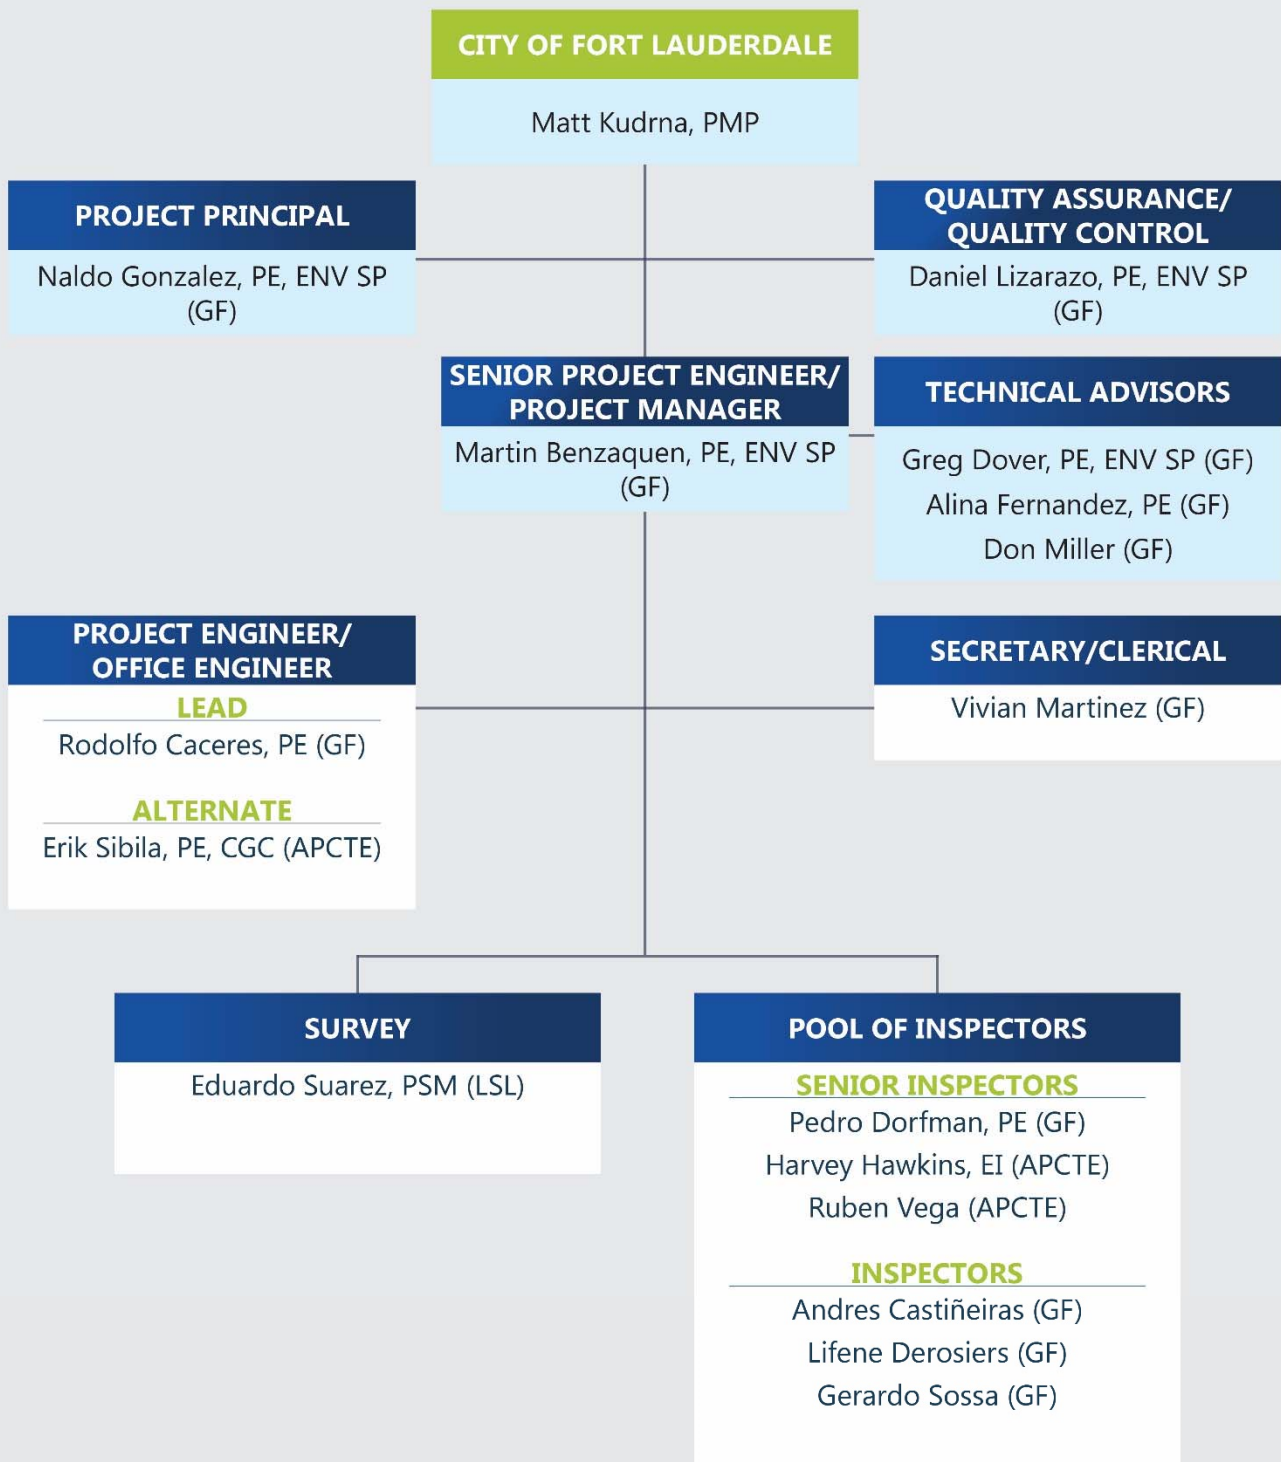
CITY OF FORT LAUDERDALE

Matt Kudrna, PMP

PROJECT PRINCIPAL

Naldo Gonzalez, PE, ENV SP (GF)

QUALITY ASSURANCE/ QUALITY CONTROL

Daniel Lizarazo, PE, ENV SP (GF)

SENIOR PROJECT ENGINEER/ PROJECT MANAGER

Martin Benzaquen, PE, ENV SP (GF)

TECHNICAL ADVISORS

Greg Dover, PE, ENV SP (GF)
Alina Fernandez, PE (GF)
Don Miller (GF)

PROJECT ENGINEER/ OFFICE ENGINEER

LEAD

Rodolfo Caceres, PE (GF)

ALTERNATE

Erik Sibila, PE, CGC (APCTE)

SECRETARY/CLERICAL

Vivian Martinez (GF)

SURVEY

Eduardo Suarez, PSM (LSL)

POOL OF INSPECTORS

SENIOR INSPECTORS

Pedro Dorfman, PE (GF)
Harvey Hawkins, EI (APCTE)
Ruben Vega (APCTE)

INSPECTORS

Andres Castiñeiras (GF)
Lifene Derosiers (GF)
Gerardo Sossa (GF)